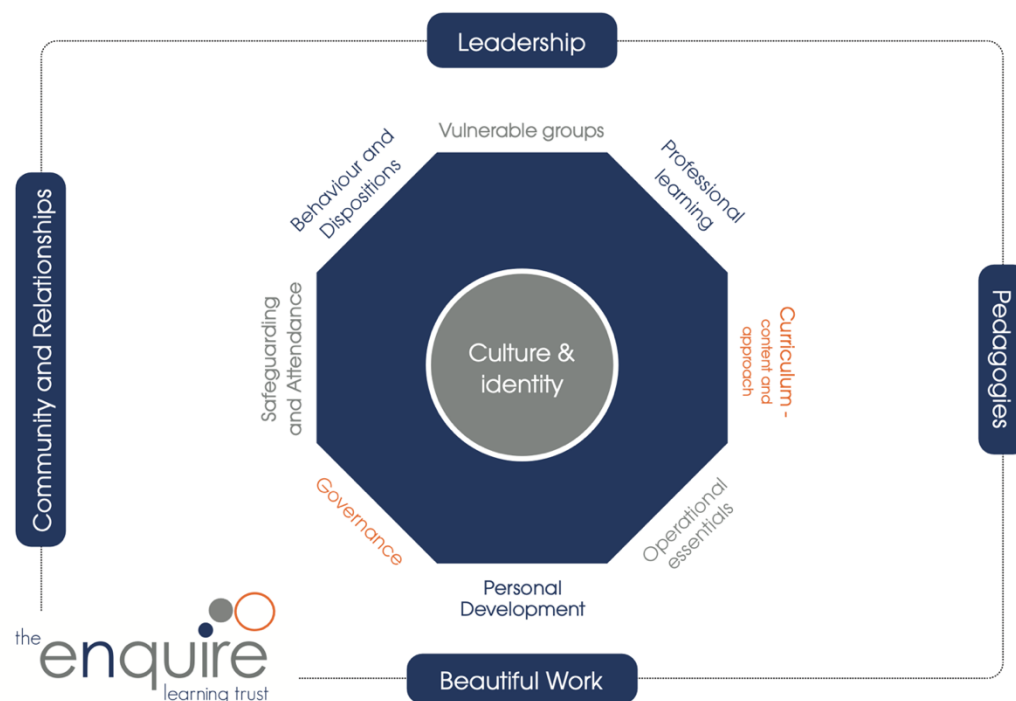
Leadership

Community and Relationships

Pedagogies

Vulnerable groups

Professional learning

Curriculum - content and approach

Operational essentials

Personal Development

Governance

Safeguarding and Attendance

Behaviour and Dispositions

Culture & identity

Beautiful Work

the enquire learning trust